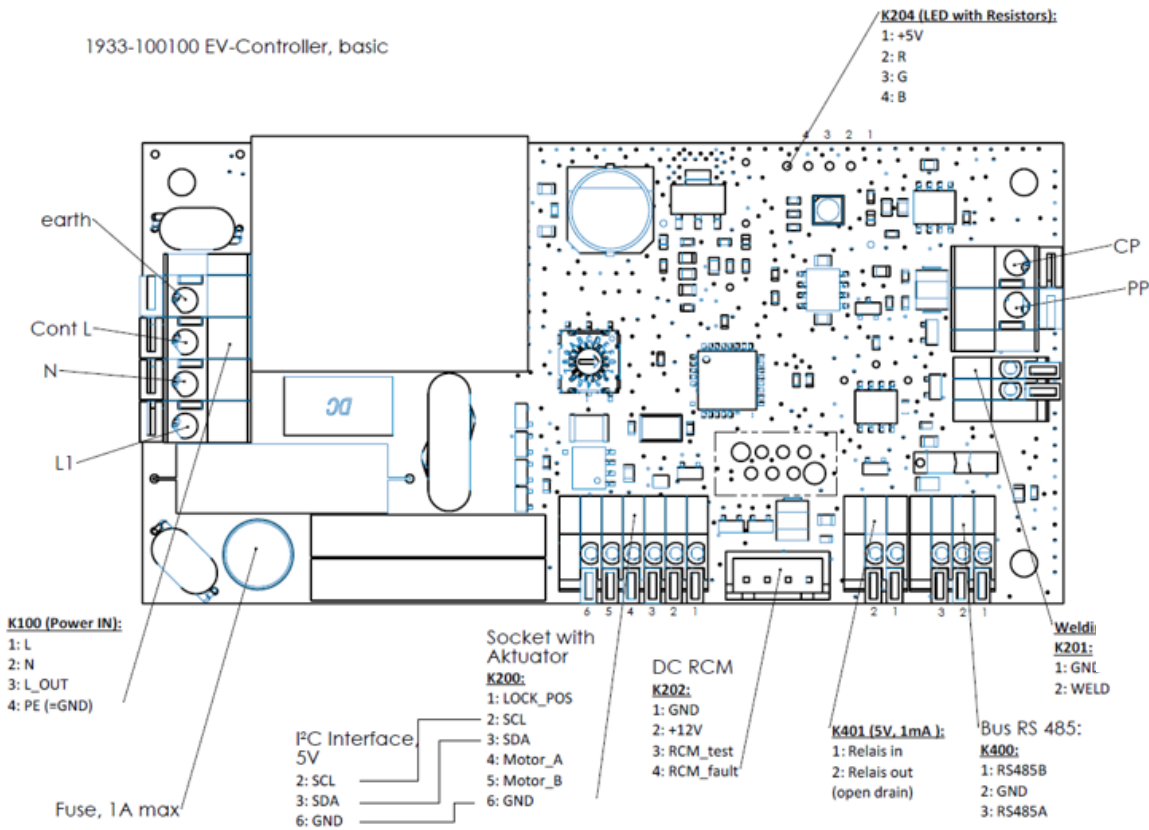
1933-100100 EV-Controller, basic

K204 (LED with Resistors):
1: +5V
2: R
3: G
4: B

4 3 2 1

earth

CP

PP

Cont L

N

L1

DC

6 5 4 3 2 1

2 1

3 2 1

K100 (Power IN):
1: L
2: N
3: L_OUT
4: PE (=GND)

Socket with Aktuator
K200:
1: LOCK_POS
2: SCL
3: SDA
4: Motor_A
5: Motor_B
6: GND

I²C Interface, 5V
2: SCL
3: SDA
6: GND

Fuse, 1A max

DC RCM
K202:
1: GND
2: +12V
3: RCM_test
4: RCM_fault

K401 (5V, 1mA ):
1: Relais in
2: Relais out
(open drain)

Bus RS 485:
K400:
1: RS485B
2: GND
3: RS485A

Weldi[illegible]
K201:
1: GNE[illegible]
2: WELD